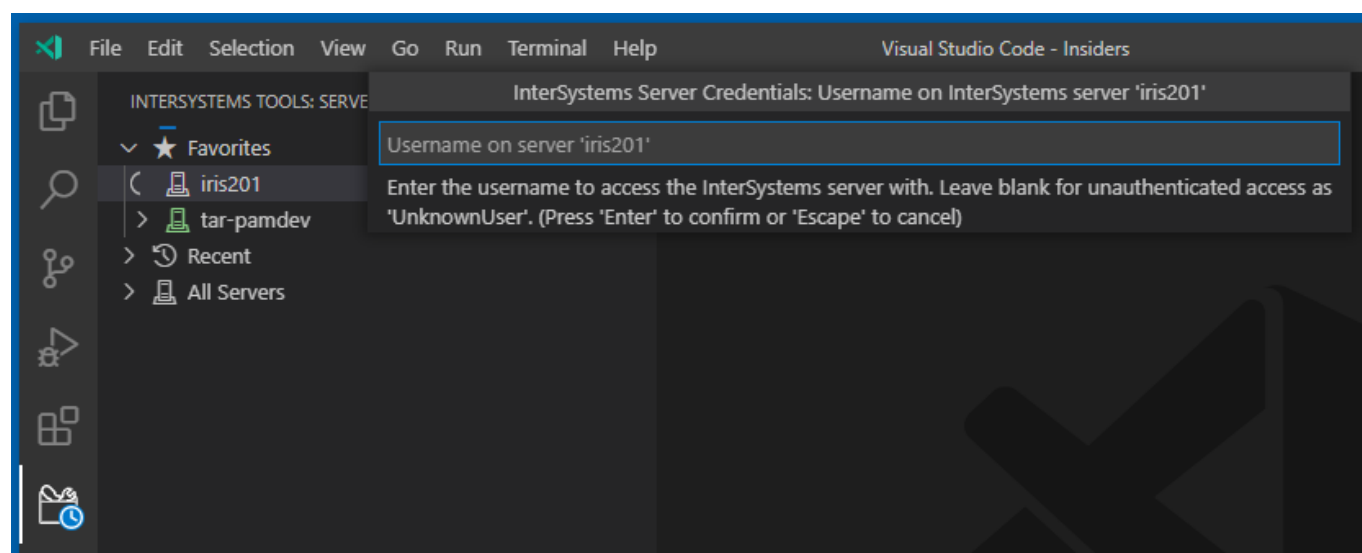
File Edit Selection View Go Run Terminal Help

Visual Studio Code - Insiders

INTERSYSTEMS TOOLS: SERVE

Favorites

iris201

tar-pamdev

Recent

All Servers

InterSystems Server Credentials: Username on InterSystems server 'iris201'

Username on server 'iris201'

Enter the username to access the InterSystems server with. Leave blank for unauthenticated access as 'UnknownUser'. (Press 'Enter' to confirm or 'Escape' to cancel)